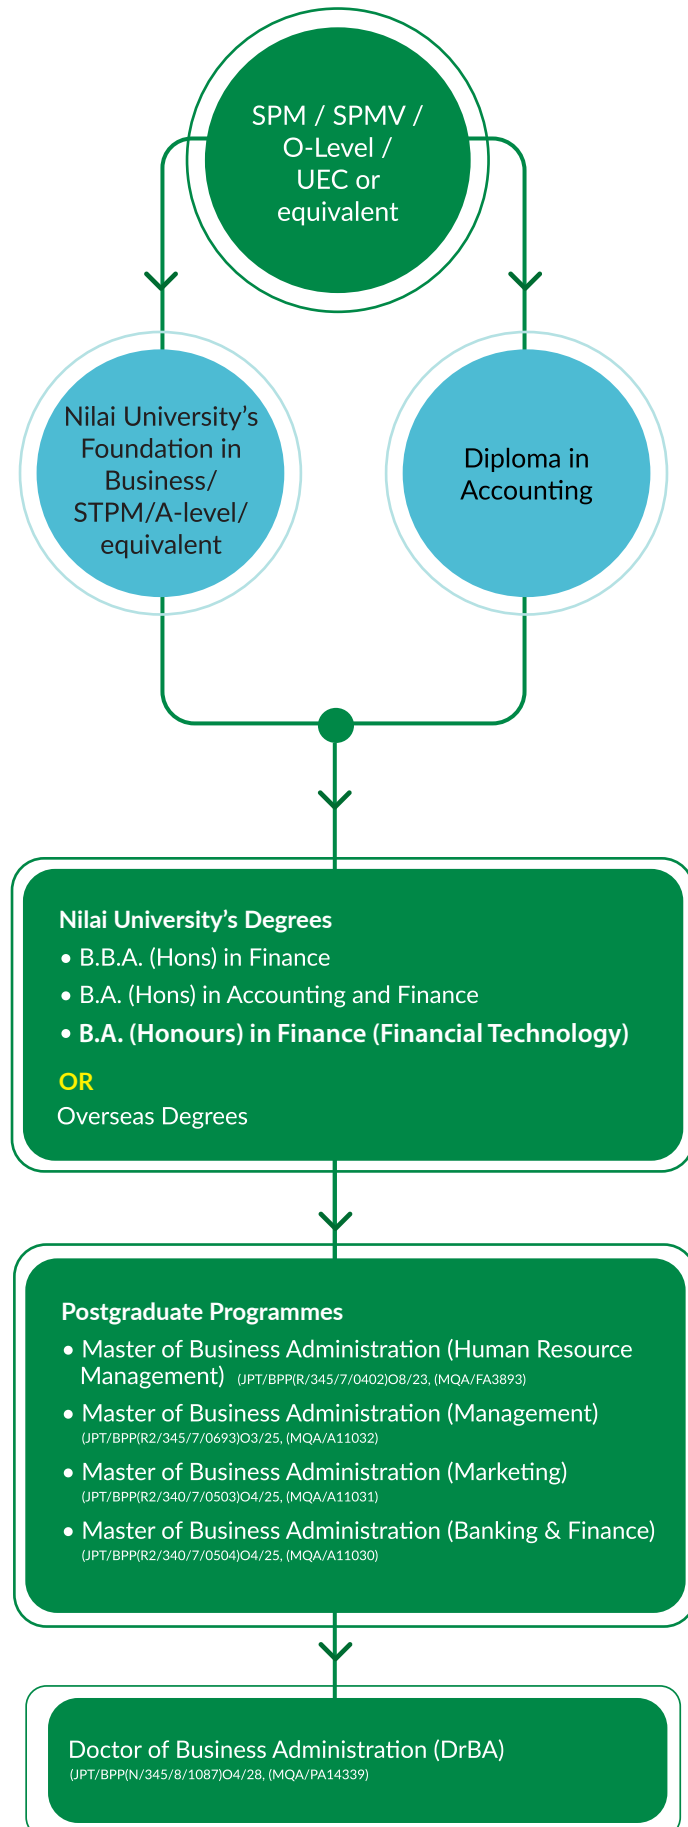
SPM / SPMV / O-Level / UEC or equivalent

Nilai University's Foundation in Business/ STPM/A-level/ equivalent

Diploma in Accounting

Nilai University's Degrees
• B.B.A. (Hons) in Finance
• B.A. (Hons) in Accounting and Finance
• B.A. (Honours) in Finance (Financial Technology)
OR
Overseas Degrees

Postgraduate Programmes
• Master of Business Administration (Human Resource Management) (JPT/BPP(R/345/7/0402)O8/23, (MQA/FA3893)
• Master of Business Administration (Management) (JPT/BPP(R2/345/7/0693)O3/25, (MQA/A11032)
• Master of Business Administration (Marketing) (JPT/BPP(R2/340/7/0503)O4/25, (MQA/A11031)
• Master of Business Administration (Banking & Finance) (JPT/BPP(R2/340/7/0504)O4/25, (MQA/A11030)

Doctor of Business Administration (DrBA) (JPT/BPP(N/345/8/1087)O4/28, (MQA/PA14339)